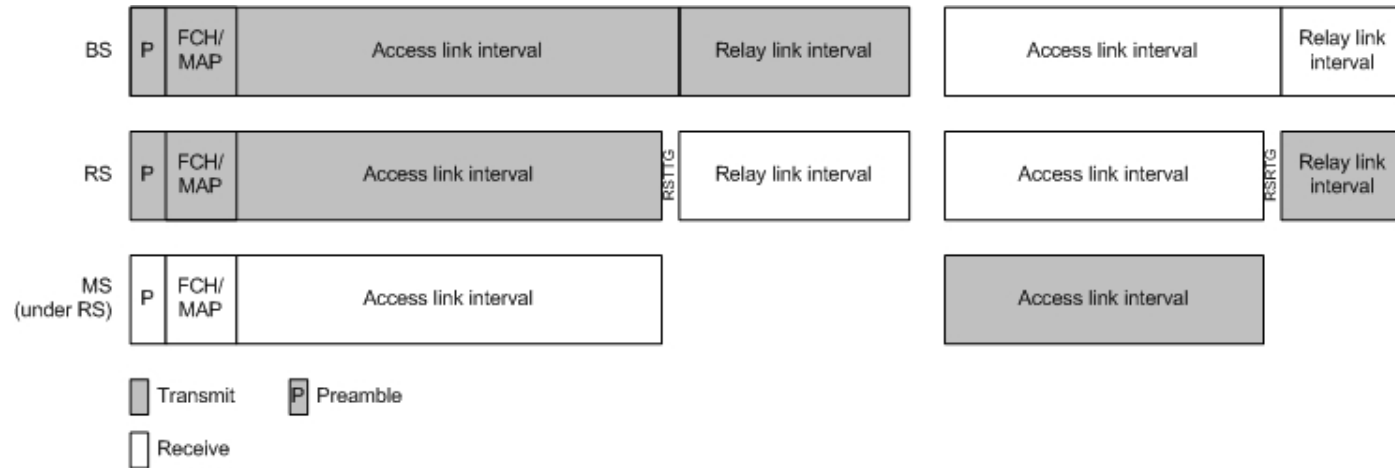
BS P FCH/ MAP Access link interval Relay link interval Access link interval Relay link interval

RS P FCH/ MAP Access link interval RSTTG Relay link interval Access link interval RSRTG Relay link interval

MS (under RS) P FCH/ MAP Access link interval Access link interval

Transmit P Preamble

Receive